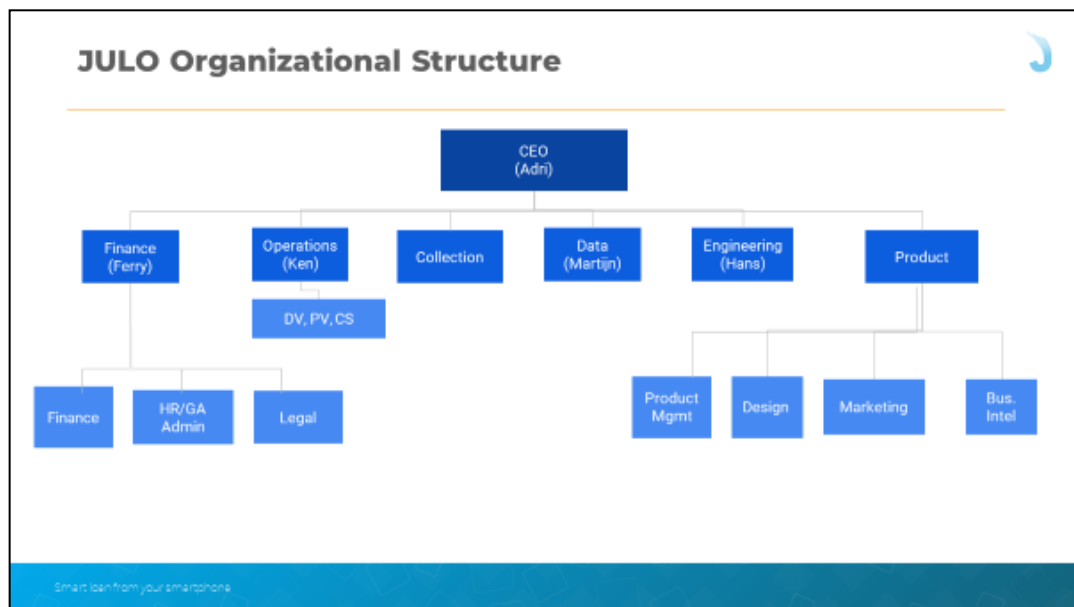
JULO Organizational Structure

CEO
(Adri)

Finance
(Ferry)

Operations
(Ken)

Collection

Data
(Martijn)

Engineering
(Hans)

Product

DV, PV, CS

Finance

HR/GA
Admin

Legal

Product
Mgmt

Design

Marketing

Bus.
Intel

Smart loan from your smartphone